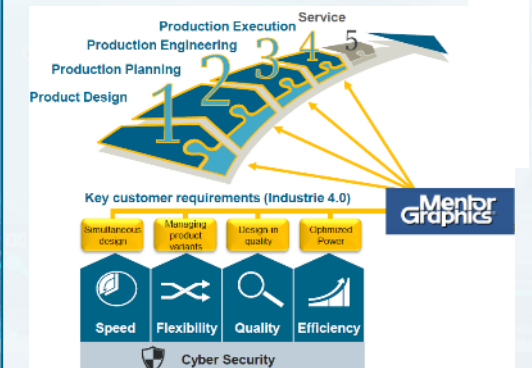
Production Execution
Service
Production Engineering
Production Planning
Product Design
1
2
3
4
5

Key customer requirements (Industrie 4.0)
Mentor Graphics
Simultaneous design
Managing product variants
Design in quality
Optimized Power
Speed
Flexibility
Quality
Efficiency
Cyber Security